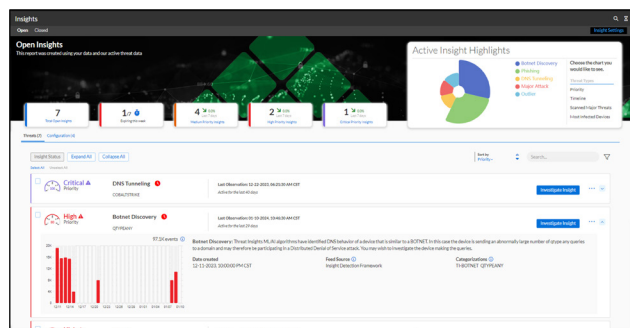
Insights

Open Closed

Insight Settings

Open Insights

This report was created using your data and our active threat data

Active Insight Highlights

Botnet Discovery
Phishing
DNS Tunneling
Major Attack
Other

Choose the chart you would like to see.

Threat Types
Priority
Timeline
Scanned Major Threats
Most Infected Devices

7
Total Open Insights

1
During this week

4
Medium Priority Insights

2
High Priority Insights

1
Critical Priority Insights

Threats (7) Configuration (6)

Insight Status Expand All Collapse All

Sort by
Priority

Search...

Critical
Priority

DNS Tunneling
COBALTSTRIKE

Last Observation: 12-13-2023, 04:23:30 AM CST
Active for the last 40 days

Investigate Insight

High
Priority

Botnet Discovery
QTYPEANY

Last Observation: 01-10-2024, 10:46:30 AM CST
Active for the last 29 days

Investigate Insight

97.1K events

Botnet Discovery: Threat Insights ML/AI algorithms have identified DNS behavior of a device that is similar to a BOTNET. In this case the device is sending an abnormally large number of qtype any queries to a domain and may therefore be participating in a Distributed Denial of Service attack. You may wish to investigate the device making the queries.

Date created
12-11-2023, 10:00:00 PM CST

Feed Source
Insight Detection Framework

Categorizations
THBOTNET_QTYPEANY